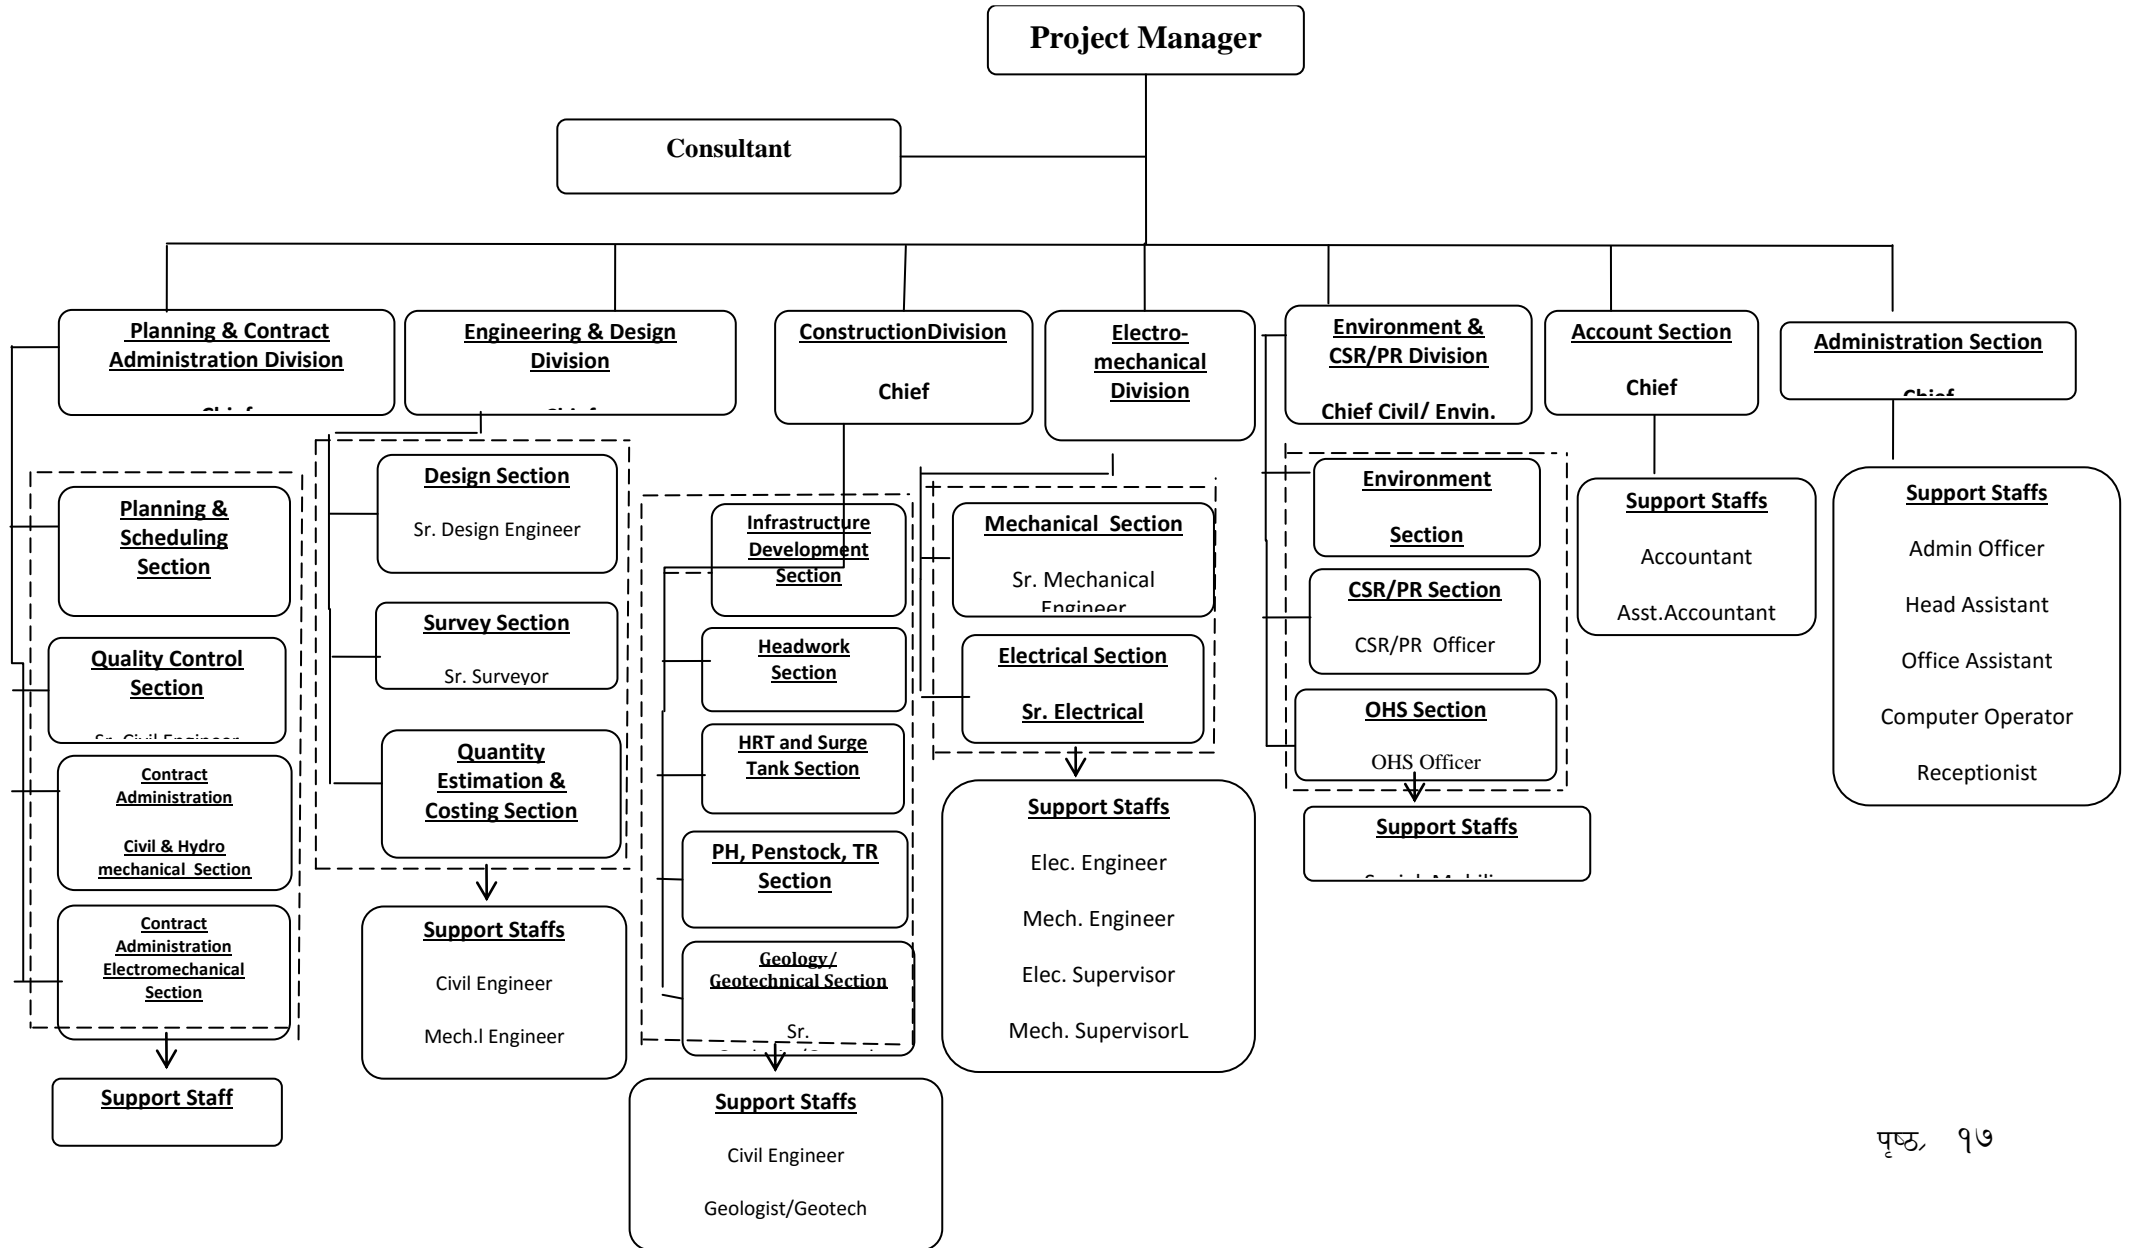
Project Manager

Consultant

Planning & Contract Administration Division

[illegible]

Engineering & Design Division

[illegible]

ConstructionDivision

Chief

Electro-mechanical Division

Environment & CSR/PR Division

Chief Civil/ Envin.

Account Section

Chief

Administration Section

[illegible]

Planning & Scheduling Section

Quality Control Section

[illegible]

Contract Administration

Civil & Hydro mechanical Section

Contract Administration Electromechanical Section

Support Staff

Design Section

Sr. Design Engineer

Survey Section

Sr. Surveyor

Quantity Estimation & Costing Section

Support Staffs

Civil Engineer

Mech.l Engineer

Infrastructure Development Section

Headwork Section

HRT and Surge Tank Section

PH, Penstock, TR Section

Geology/ Geotechnical Section

Sr. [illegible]

Support Staffs

Civil Engineer

Geologist/Geotech

Mechanical Section

Sr. Mechanical Engineer

Electrical Section

Sr. Electrical

Support Staffs

Elec. Engineer

Mech. Engineer

Elec. Supervisor

Mech. SupervisorL

Environment Section

CSR/PR Section

CSR/PR Officer

OHS Section

OHS Officer

Support Staffs

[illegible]

Support Staffs

Accountant

Asst.Accountant

Support Staffs

Admin Officer

Head Assistant

Office Assistant

Computer Operator

Receptionist

पृष्ठ, १७